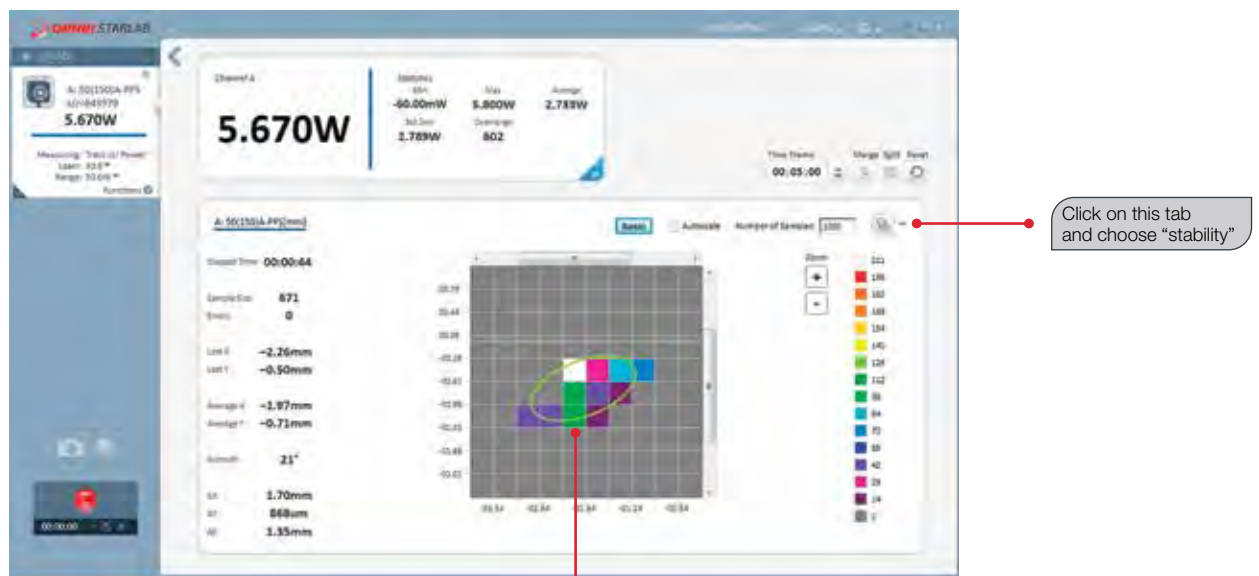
OPHIR STARLAB

A: 50(150)A-PF5
5.670W
Measuring: Track (s) Power
Functions

Channel A
5.670W
Statistics
Min -60.00mW
Max 5.800W
Average 2.789W
Std Dev 2.789W
Overrange 802

Time Frame 00:05:00
Merge Split Reset

A: 50(150)A-PF5(mm)
Basic
Autoscale
Number of Samples 1000

Elapsed Time 00:00:44
Sample Size 671
Errors 0
Last X −2.26mm
Last Y −0.50mm
Average X −1.97mm
Average Y −0.71mm
Azimuth 21°
1.70mm
868um
1.35mm

Zoom
+
-

Click on this tab and choose “stability”